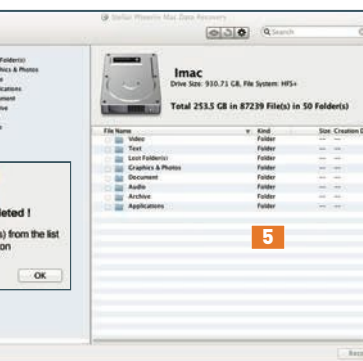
Stellar Phoenix Mac Data Recovery

Q Search

Folder(s)
hics & Photos
ications
ument

Imac
Drive Size: 930.71 GB, File System: HFS+

Total 253.5 GB in 87239 File(s) in 50 Folder(s)

| File Name | Kind | Size | Creation D |
|---|---|---|---|
| Video | Folder | -- | -- |
| Text | Folder | -- | -- |
| Lost Folder(s) | Folder | -- | -- |
| Graphics & Photos | Folder | -- | -- |
| Document | Folder | -- | -- |
| Audio | Folder | -- | -- |
| Archive | Folder | -- | -- |
| Applications | Folder | -- | -- |

leted !
s) from the list
on

OK

5

Reco